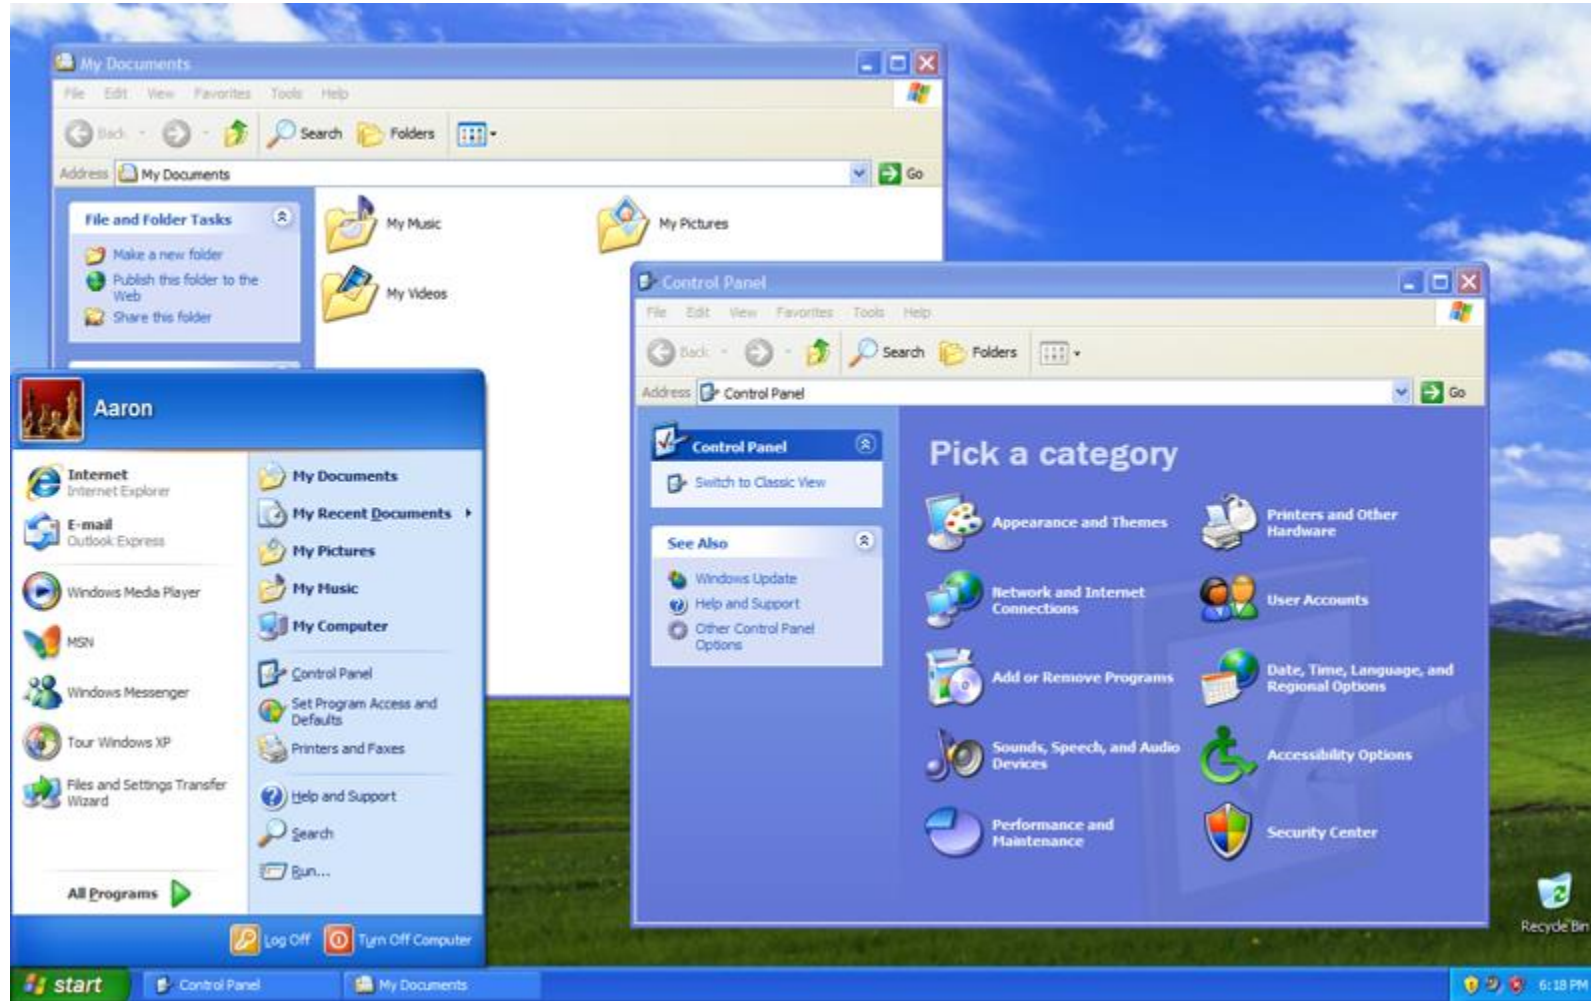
My Documents

File Edit View Favorites Tools Help

Back Search Folders

Address My Documents Go

File and Folder Tasks

Make a new folder

Publish this folder to the Web

Share this folder

My Music

My Pictures

My Videos

Control Panel

File Edit View Favorites Tools Help

Back Search Folders

Address Control Panel Go

Control Panel

Switch to Classic View

See Also

Windows Update

Help and Support

Other Control Panel Options

Pick a category

Appearance and Themes

Printers and Other Hardware

Network and Internet Connections

User Accounts

Add or Remove Programs

Date, Time, Language, and Regional Options

Sounds, Speech, and Audio Devices

Accessibility Options

Performance and Maintenance

Security Center

Aaron

Internet
Internet Explorer

E-mail
Outlook Express

Windows Media Player

MSN

Windows Messenger

Tour Windows XP

Files and Settings Transfer Wizard

All Programs

My Documents

My Recent Documents

My Pictures

My Music

My Computer

Control Panel

Set Program Access and Defaults

Printers and Faxes

Help and Support

Search

Run...

Log Off

Turn Off Computer

Recycle Bin

start

Control Panel

My Documents

6:18 PM